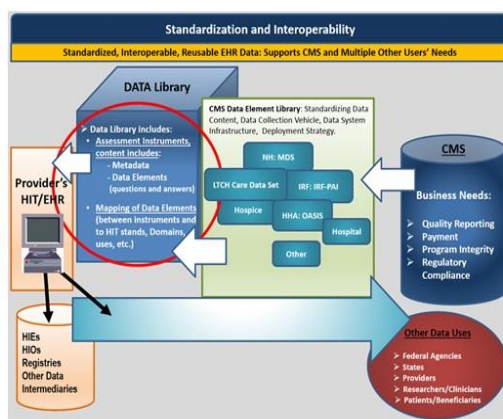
Standardization and Interoperability

Standardized, Interoperable, Reusable EHR Data: Supports CMS and Multiple Other Users' Needs

DATA Library

Data Library includes:
- Assessment Instruments, content includes:
  - Metadata
  - Data Elements (questions and answers)
- Mapping of Data Elements (between instruments and to HIT stands, Domains, uses, etc.)

CMS Data Element Library: Standardizing Data Content, Data Collection Vehicle, Data System Infrastructure, Deployment Strategy.

NH: MDS

LTCH Care Data Set

IRF: IRF-PAI

Hospice

HHA: OASIS

Hospital

Other

Provider's HIT/EHR

CMS

Business Needs:
- Quality Reporting
- Payment
- Program Integrity
- Regulatory Compliance

HIEs
HIOs
Registries
Other Data Intermediaries

Other Data Uses
- Federal Agencies
- States
- Providers
- Researchers/Clinicians
- Patients/Beneficiaries